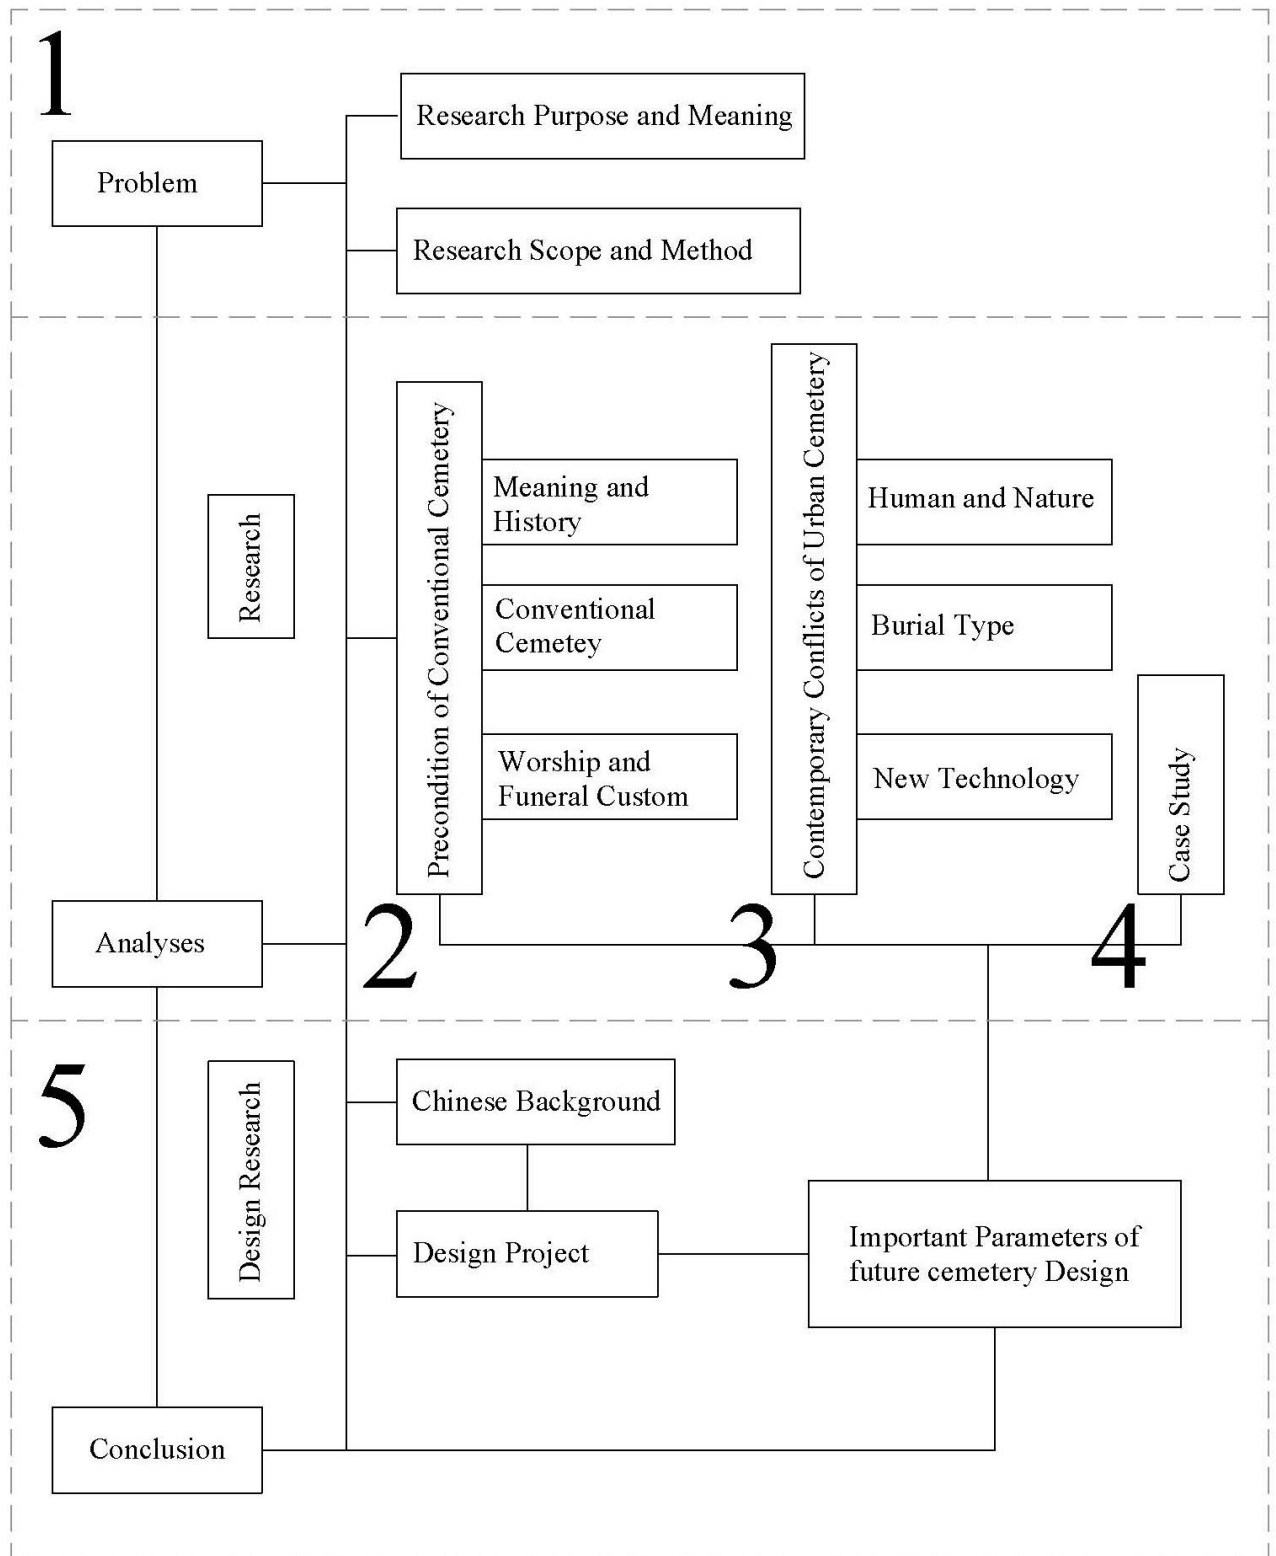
1

Problem

Research Purpose and Meaning

Research Scope and Method

Research

Precondition of Conventional Cemetery

Meaning and History

Conventional Cemetey

Worship and Funeral Custom

Contemporary Conflicts of Urban Cemetery

Human and Nature

Burial Type

New Technology

Case Study

Analyses

2

3

4

5

Design Research

Chinese Background

Design Project

Important Parameters of future cemetery Design

Conclusion